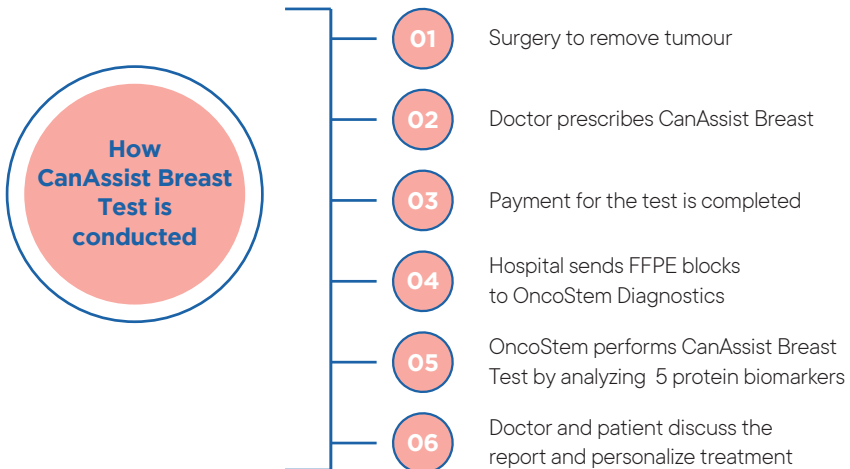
How CanAssist Breast Test is conducted

01 Surgery to remove tumour

02 Doctor prescribes CanAssist Breast

03 Payment for the test is completed

04 Hospital sends FFPE blocks to OncoStem Diagnostics

05 OncoStem performs CanAssist Breast Test by analyzing 5 protein biomarkers

06 Doctor and patient discuss the report and personalize treatment